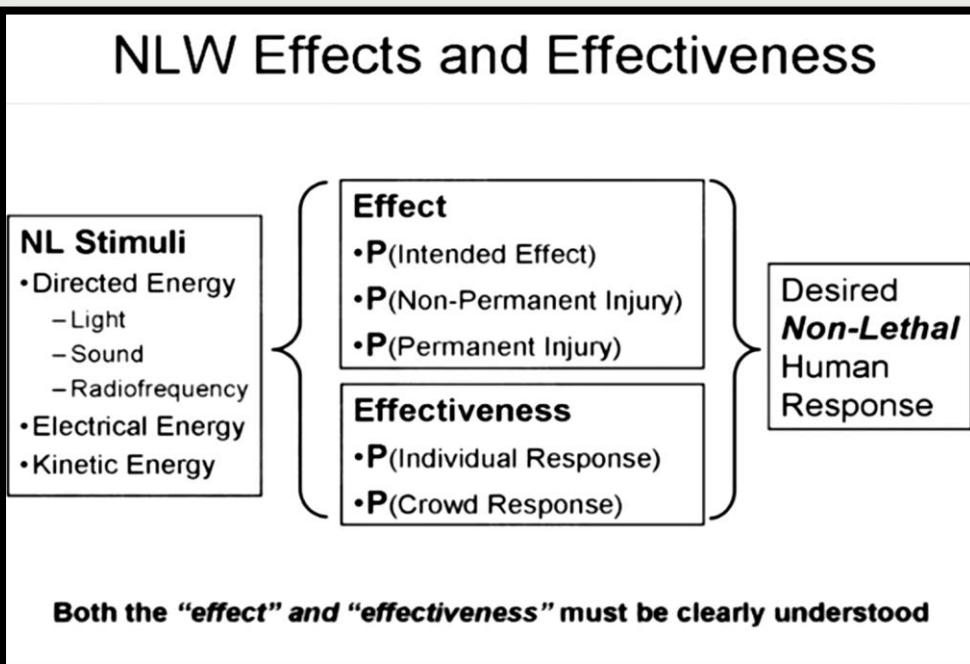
NLW Effects and Effectiveness

NL Stimuli
•Directed Energy
–Light
–Sound
–Radiofrequency
•Electrical Energy
•Kinetic Energy

Effect
•P(Intended Effect)
•P(Non-Permanent Injury)
•P(Permanent Injury)

Effectiveness
•P(Individual Response)
•P(Crowd Response)

Desired *Non-Lethal* Human Response

Both the "*effect*" and "*effectiveness*" must be clearly understood